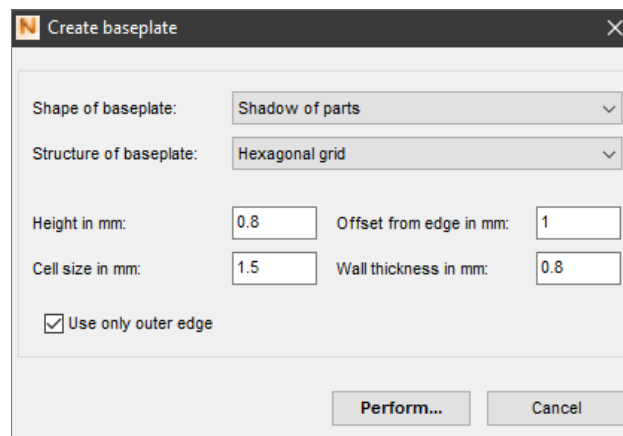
N Create baseplate

Shape of baseplate: Shadow of parts

Structure of baseplate: Hexagonal grid

Height in mm: 0.8
Offset from edge in mm: 1

Cell size in mm: 1.5
Wall thickness in mm: 0.8

Use only outer edge

Perform...
Cancel